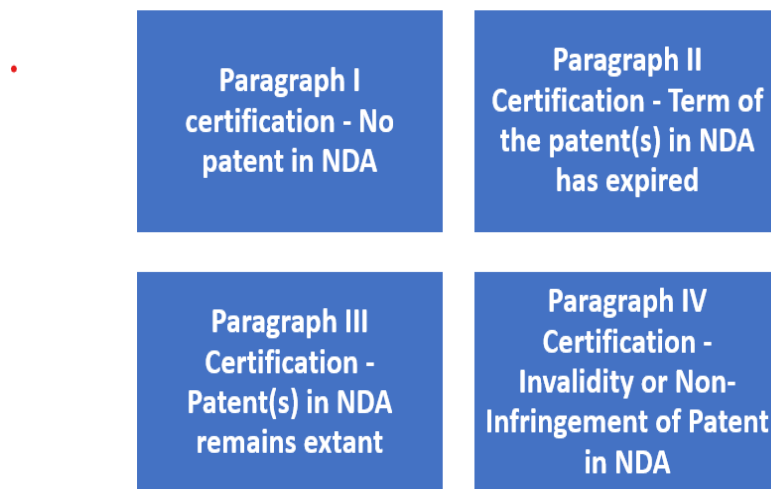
Paragraph I certification - No patent in NDA

Paragraph II Certification - Term of the patent(s) in NDA has expired

Paragraph III Certification - Patent(s) in NDA remains extant

Paragraph IV Certification - Invalidity or Non-Infringement of Patent in NDA